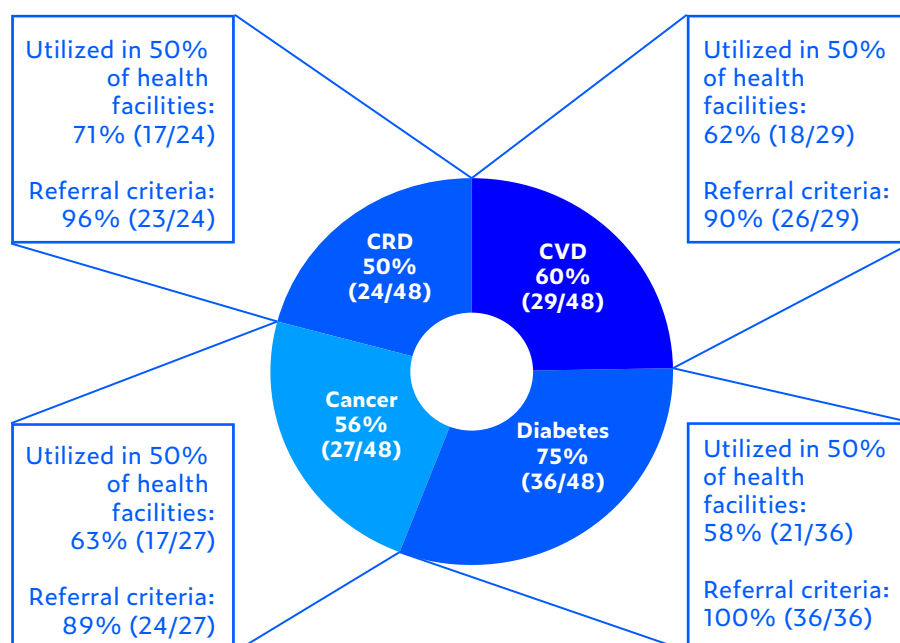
Utilized in 50% of health facilities: 71% (17/24)

Referral criteria: 96% (23/24)

Utilized in 50% of health facilities: 62% (18/29)

Referral criteria: 90% (26/29)

CRD
50%
(24/48)

CVD
60%
(29/48)

Cancer
56%
(27/48)

Diabetes
75%
(36/48)

Utilized in 50% of health facilities: 63% (17/27)

Referral criteria: 89% (24/27)

Utilized in 50% of health facilities: 58% (21/36)

Referral criteria: 100% (36/36)